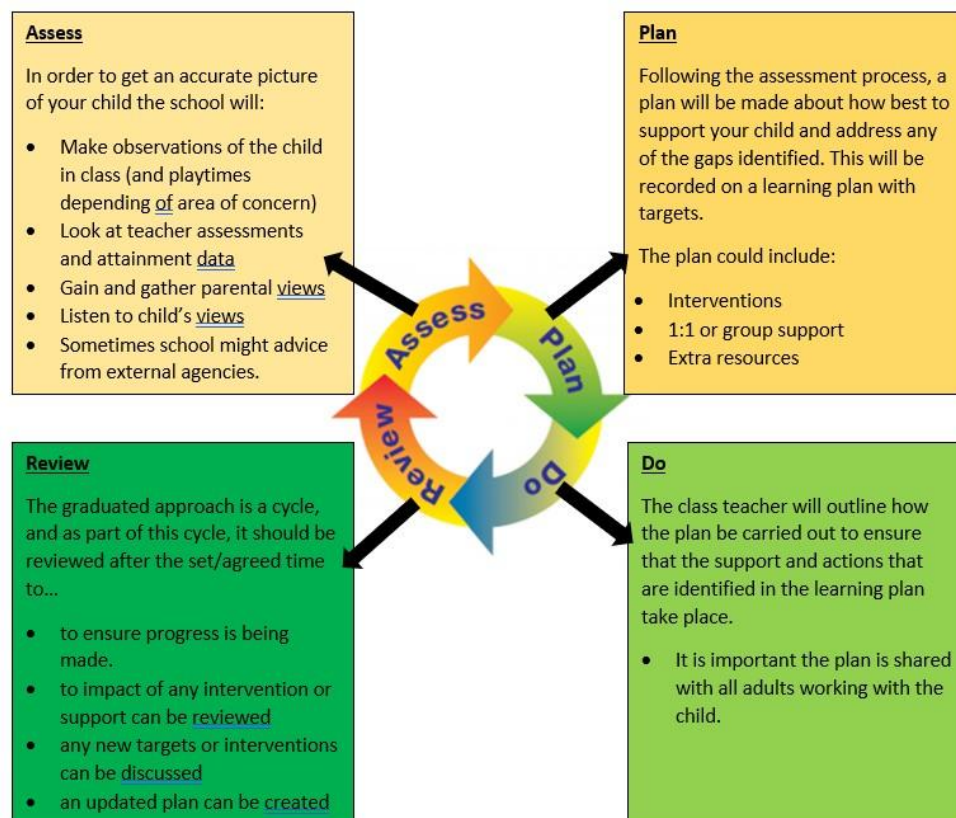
Assess

In order to get an accurate picture of your child the school will:

- Make observations of the child in class (and playtimes depending of area of concern)
- Look at teacher assessments and attainment data
- Gain and gather parental views
- Listen to child's views
- Sometimes school might advice from external agencies.

Plan

Following the assessment process, a plan will be made about how best to support your child and address any of the gaps identified. This will be recorded on a learning plan with targets.

The plan could include:

- Interventions
- 1:1 or group support
- Extra resources

Assess
Plan
Do
Review

Review

The graduated approach is a cycle, and as part of this cycle, it should be reviewed after the set/agreed time to...

- to ensure progress is being made.
- to impact of any intervention or support can be reviewed
- any new targets or interventions can be discussed
- an updated plan can be created

Do

The class teacher will outline how the plan be carried out to ensure that the support and actions that are identified in the learning plan take place.

- It is important the plan is shared with all adults working with the child.